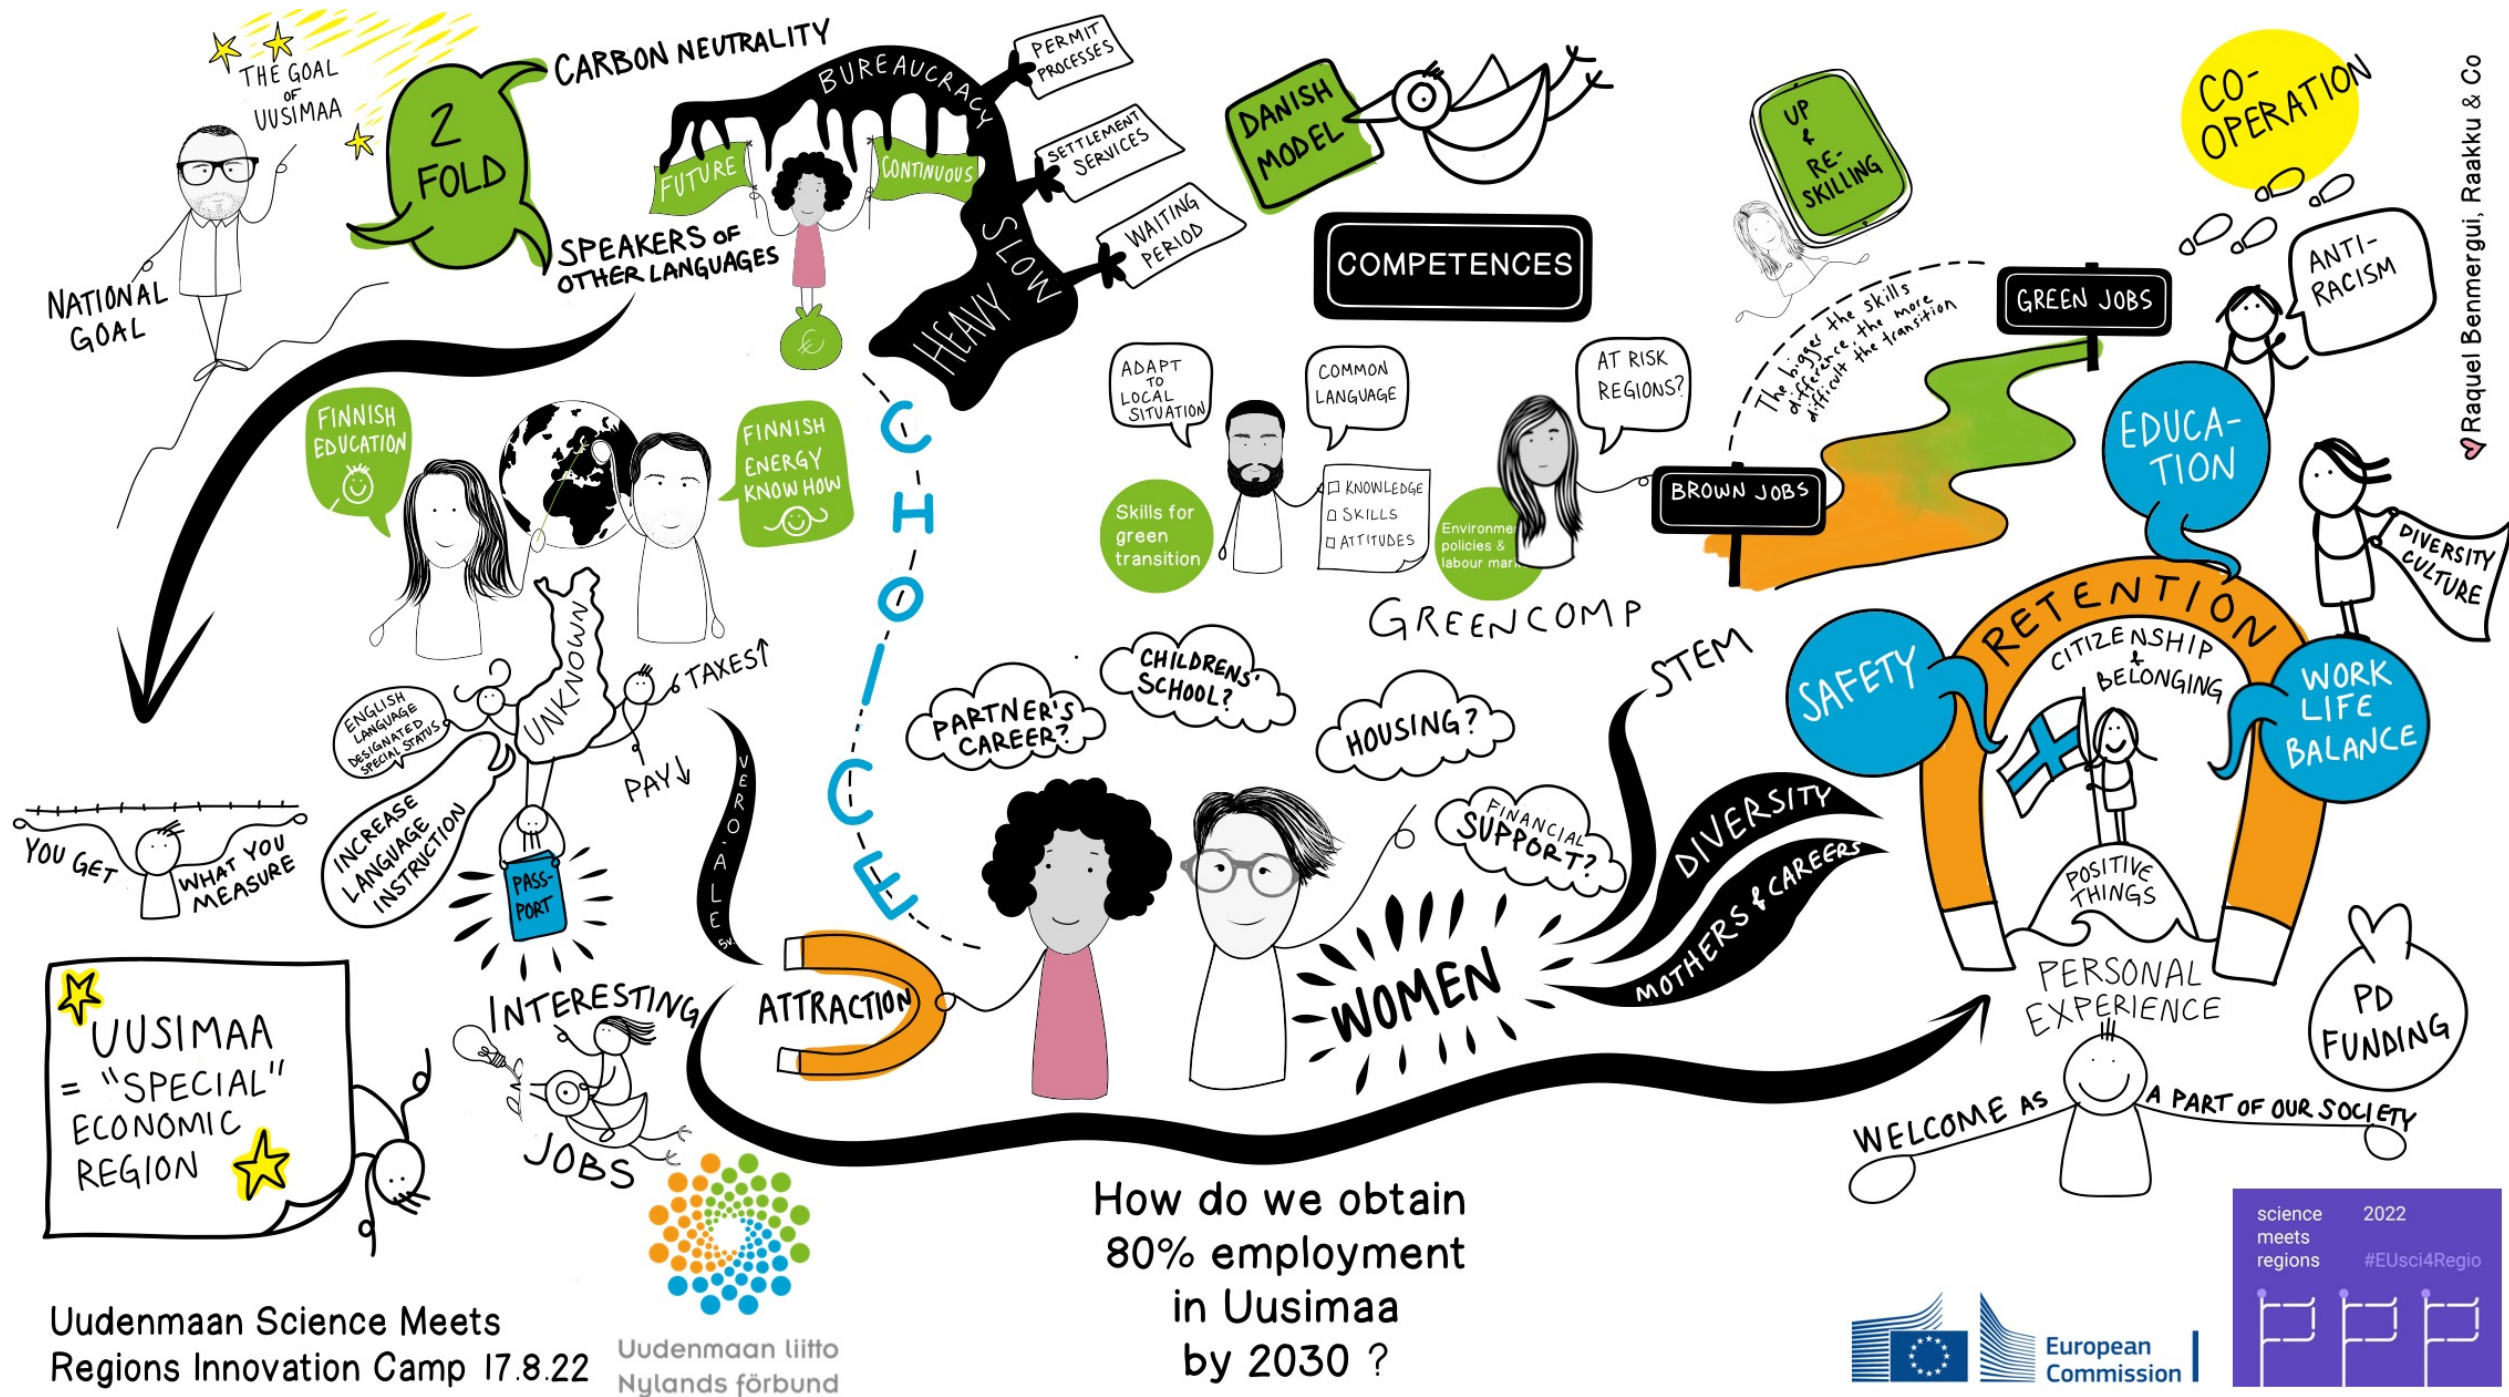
THE GOAL OF UUSIMAA

NATIONAL GOAL

2 FOLD

CARBON NEUTRALITY

SPEAKERS OF OTHER LANGUAGES

FUTURE

CONTINUOUS

BUREAUCRACY

SLOW

HEAVY

PERMIT PROCESSES

SETTLEMENT SERVICES

WAITING PERIOD

DANISH MODEL

COMPETENCES

UP & RE-SKILLING

CO-OPERATION

ANTI-RACISM

GREEN JOBS

The bigger the skills difference, the more difficult the transition

BROWN JOBS

EDUCA-TION

DIVERSITY CULTURE

FINNISH EDUCATION

FINNISH ENERGY KNOW HOW

CHOICE

ADAPT TO LOCAL SITUATION

COMMON LANGUAGE

AT RISK REGIONS?

Skills for green transition

KNOWLEDGE
SKILLS
ATTITUDES

Environmental policies & labour mar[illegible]

GREENCOMP

ENGLISH LANGUAGE DESIGNATED SPECIAL STATUS

UNKNOWN

TAXES↑

PAY↓

INCREASE LANGUAGE INSTRUCTION

PASS-PORT

VERO.ALE 5%

YOU GET WHAT YOU MEASURE

PARTNER'S CAREER?

CHILDRENS' SCHOOL?

HOUSING?

FINANCIAL SUPPORT?

STEM

DIVERSITY

MOTHERS & CAREERS

WOMEN

SAFETY

RETENTION

CITIZENSHIP & BELONGING

WORK LIFE BALANCE

POSITIVE THINGS

PERSONAL EXPERIENCE

PD FUNDING

WELCOME AS A PART OF OUR SOCIETY

UUSIMAA = "SPECIAL" ECONOMIC REGION

INTERESTING JOBS

ATTRACTION

How do we obtain 80% employment in Uusimaa by 2030 ?

Uudenmaan Science Meets Regions Innovation Camp 17.8.22

Uudenmaan liitto
Nylands förbund

European Commission

science meets regions 2022 #EUsci4Regio

©Raquel Benmergui, Raakku & Co